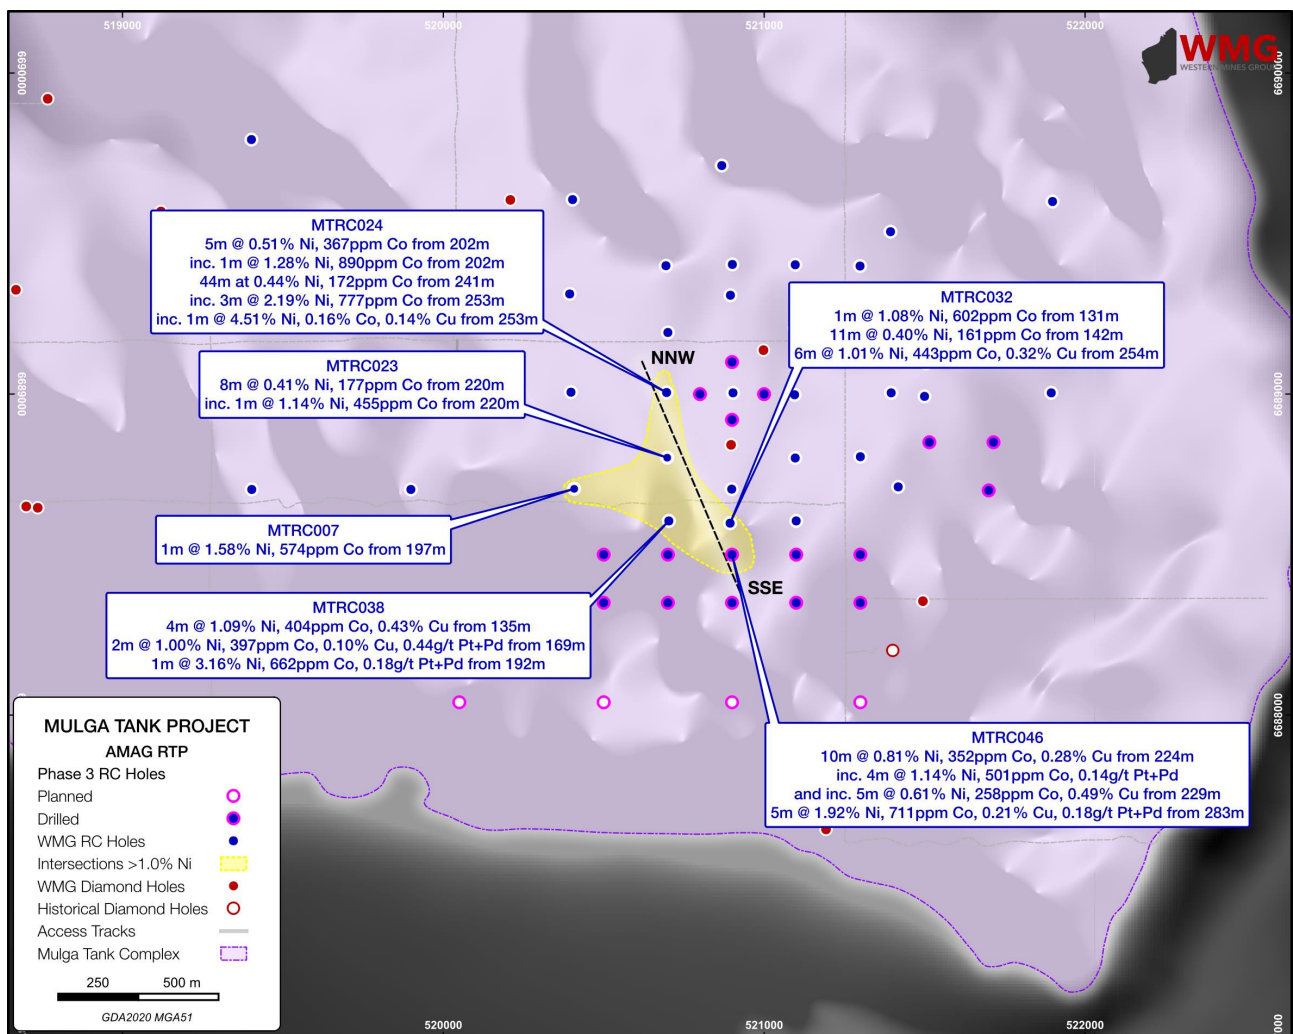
519000
520000
521000
522000
6690000
6689000
6688000
6690000
6689000
6688000
000

WMG
WESTERN MINES GROUP

MTRC024
5m @ 0.51% Ni, 367ppm Co from 202m
inc. 1m @ 1.28% Ni, 890ppm Co from 202m
44m at 0.44% Ni, 172ppm Co from 241m
inc. 3m @ 2.19% Ni, 777ppm Co from 253m
inc. 1m @ 4.51% Ni, 0.16% Co, 0.14% Cu from 253m

MTRC032
1m @ 1.08% Ni, 602ppm Co from 131m
11m @ 0.40% Ni, 161ppm Co from 142m
6m @ 1.01% Ni, 443ppm Co, 0.32% Cu from 254m

NNW

MTRC023
8m @ 0.41% Ni, 177ppm Co from 220m
inc. 1m @ 1.14% Ni, 455ppm Co from 220m

MTRC007
1m @ 1.58% Ni, 574ppm Co from 197m

SSE

MTRC038
4m @ 1.09% Ni, 404ppm Co, 0.43% Cu from 135m
2m @ 1.00% Ni, 397ppm Co, 0.10% Cu, 0.44g/t Pt+Pd from 169m
1m @ 3.16% Ni, 662ppm Co, 0.18g/t Pt+Pd from 192m

MTRC046
10m @ 0.81% Ni, 352ppm Co, 0.28% Cu from 224m
inc. 4m @ 1.14% Ni, 501ppm Co, 0.14g/t Pt+Pd
and inc. 5m @ 0.61% Ni, 258ppm Co, 0.49% Cu from 229m
5m @ 1.92% Ni, 711ppm Co, 0.21% Cu, 0.18g/t Pt+Pd from 283m

MULGA TANK PROJECT
AMAG RTP
Phase 3 RC Holes
Planned
Drilled
WMG RC Holes
Intersections >1.0% Ni
WMG Diamond Holes
Historical Diamond Holes
Access Tracks
Mulga Tank Complex
250
500 m
GDA2020 MGA51